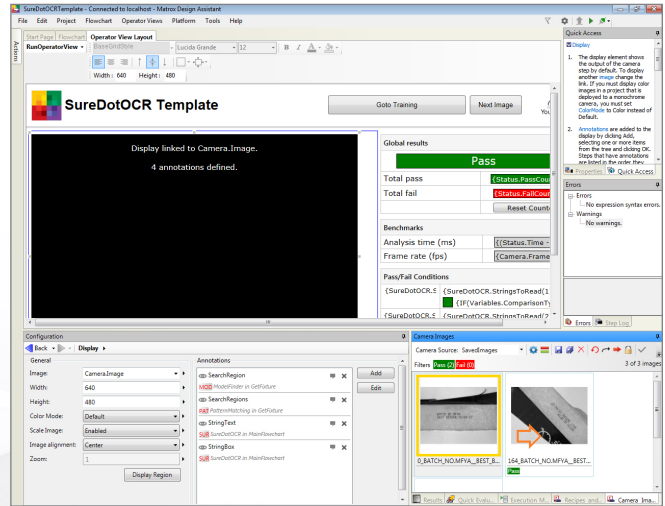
SureDotOCRTemplate - Connected to localhost - Matrox Design Assistant

File Edit Project Flowchart Operator Views Platform Tools Help

Actions

Start Page Flowchart Operator View Layout

RunOperatorView BaseGridStyle Lucida Grande 12

Width: 640 Height: 480

SureDotOCR Template

Goto Training Next Image

Display linked to Camera.Image.

4 annotations defined.

Global results

Pass

Total pass {Status.PassCou

Total fail {Status.FailCoun

Reset Count

Benchmarks

Analysis time (ms) {(Status.Time -

Frame rate (fps) {Camera.Frame

Pass/Fail Conditions

{SureDotOCR.S {SureDotOCR.StringsToRead(1

{IF(Variables.ComparisonTy

{SureDotOCR.S {SureDotOCR.StringsToRead(2

Quick Access

Display

1. The display element shows the output of the camera step by default. To display another image change the link. If you must display color images in a project that is deployed to a monochrome camera, you must set ColorMode to Color instead of Default.

2. Annotations are added to the display by clicking Add, selecting one or more items from the tree and clicking OK. Steps that have annotations are listed in the order they

Properties Quick Access

Errors

Errors

No expression syntax errors.

Warnings

No warnings.

Errors Step Log

Configuration

Back Display

General

Image: Camera.Image

Width: 640

Height: 480

Color Mode: Default

Scale Image: Enabled

Image alignment: Center

Zoom: 1

Display Region

Annotations

SearchRegion
MOD ModelFinder in GetFixture

SearchRegions
PAT PatternMatching in GetFixture

StringText
SUR SureDotOCR in MainFlowchart

StringBox
SUR SureDotOCR in MainFlowchart

Add

Edit

Camera Images

Camera Source: SavedImages

Filters Pass (2) Fail (0)

3 of 3 images

0_BATCH_NO.MFYA__BEST_B...

164_BATCH_NO.MFYA__BEST...

Pass

Results Quick Evalu... Execution M... Recipes and... Camera Ima...